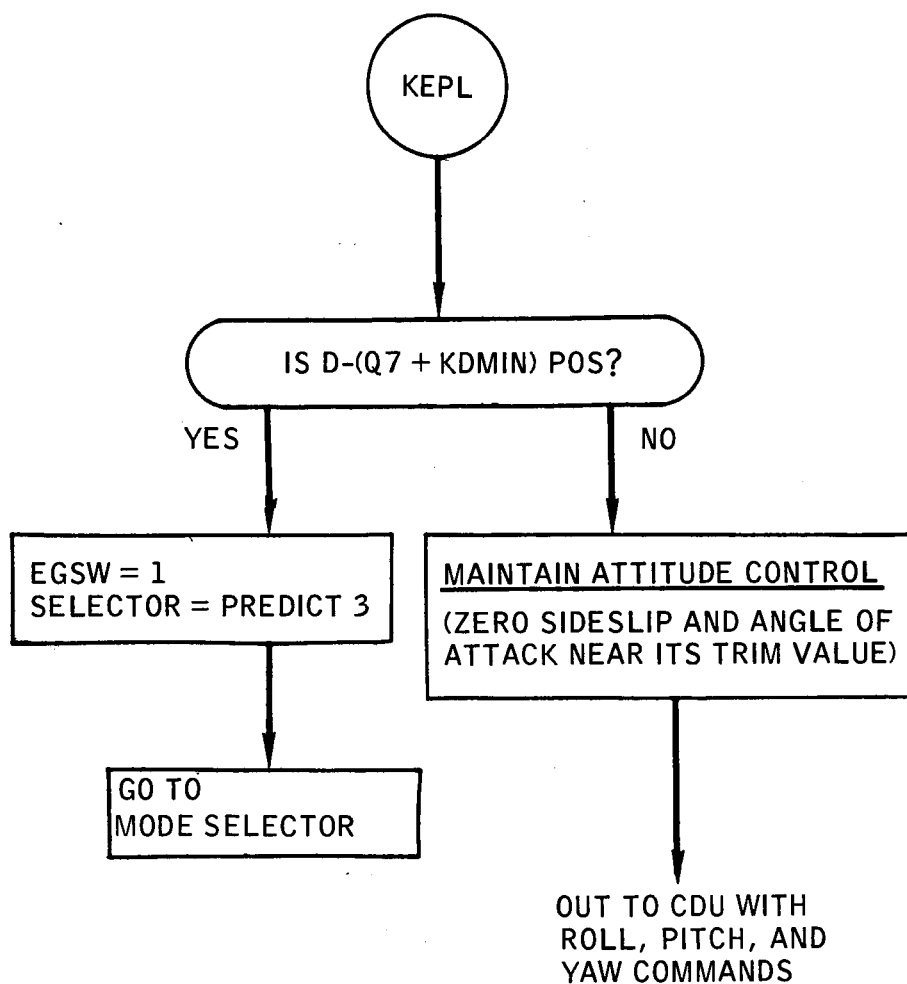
KEPL

IS D-(Q7 + KDMIN) POS?

YES

NO

EGSW = 1
SELECTOR = PREDICT 3

MAINTAIN ATTITUDE CONTROL
(ZERO SIDESLIP AND ANGLE OF ATTACK NEAR ITS TRIM VALUE)

GO TO
MODE SELECTOR

OUT TO CDU WITH
ROLL, PITCH, AND
YAW COMMANDS